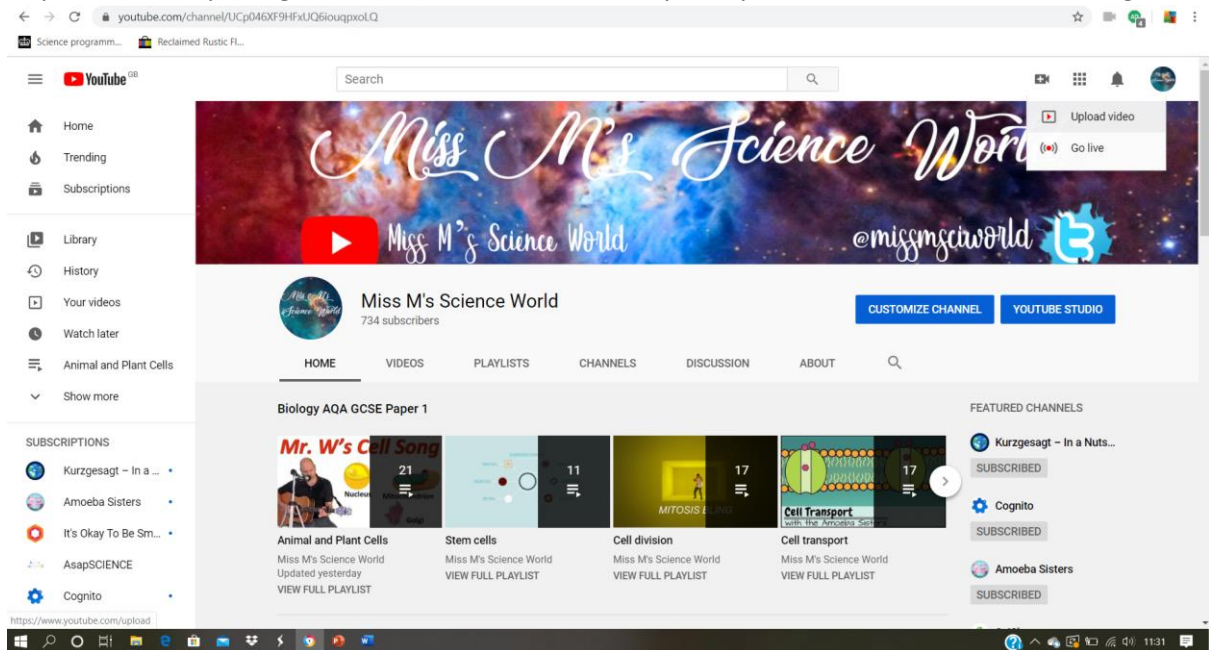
youtube.com/channel/UCp046XF9HFxUQ6iouqpxoLQ

Science programm... Reclaimed Rustic Fl...

YouTube GB

Search

Upload video

Go live

Home

Trending

Subscriptions

Library

History

Your videos

Watch later

Animal and Plant Cells

Show more

SUBSCRIPTIONS

Kurzgesagt – In a ...

Amoeba Sisters

It's Okay To Be Sm...

AsapSCIENCE

Cognito

https://www.youtube.com/upload

Miss M's Science World

Miss M's Science World

@missmsciworld

Miss M's Science World

734 subscribers

CUSTOMIZE CHANNEL

YOUTUBE STUDIO

HOME

VIDEOS

PLAYLISTS

CHANNELS

DISCUSSION

ABOUT

Biology AQA GCSE Paper 1

Mr. W's Cell Song

21

Nucleus

11

17

MITOSIS

17

Cell Transport with the Amoeba Sisters

Animal and Plant Cells

Miss M's Science World

Updated yesterday

VIEW FULL PLAYLIST

Stem cells

Miss M's Science World

VIEW FULL PLAYLIST

Cell division

Miss M's Science World

VIEW FULL PLAYLIST

Cell transport

Miss M's Science World

VIEW FULL PLAYLIST

FEATURED CHANNELS

Kurzgesagt – In a Nuts...

SUBSCRIBED

Cognito

SUBSCRIBED

Amoeba Sisters

SUBSCRIBED

11:31